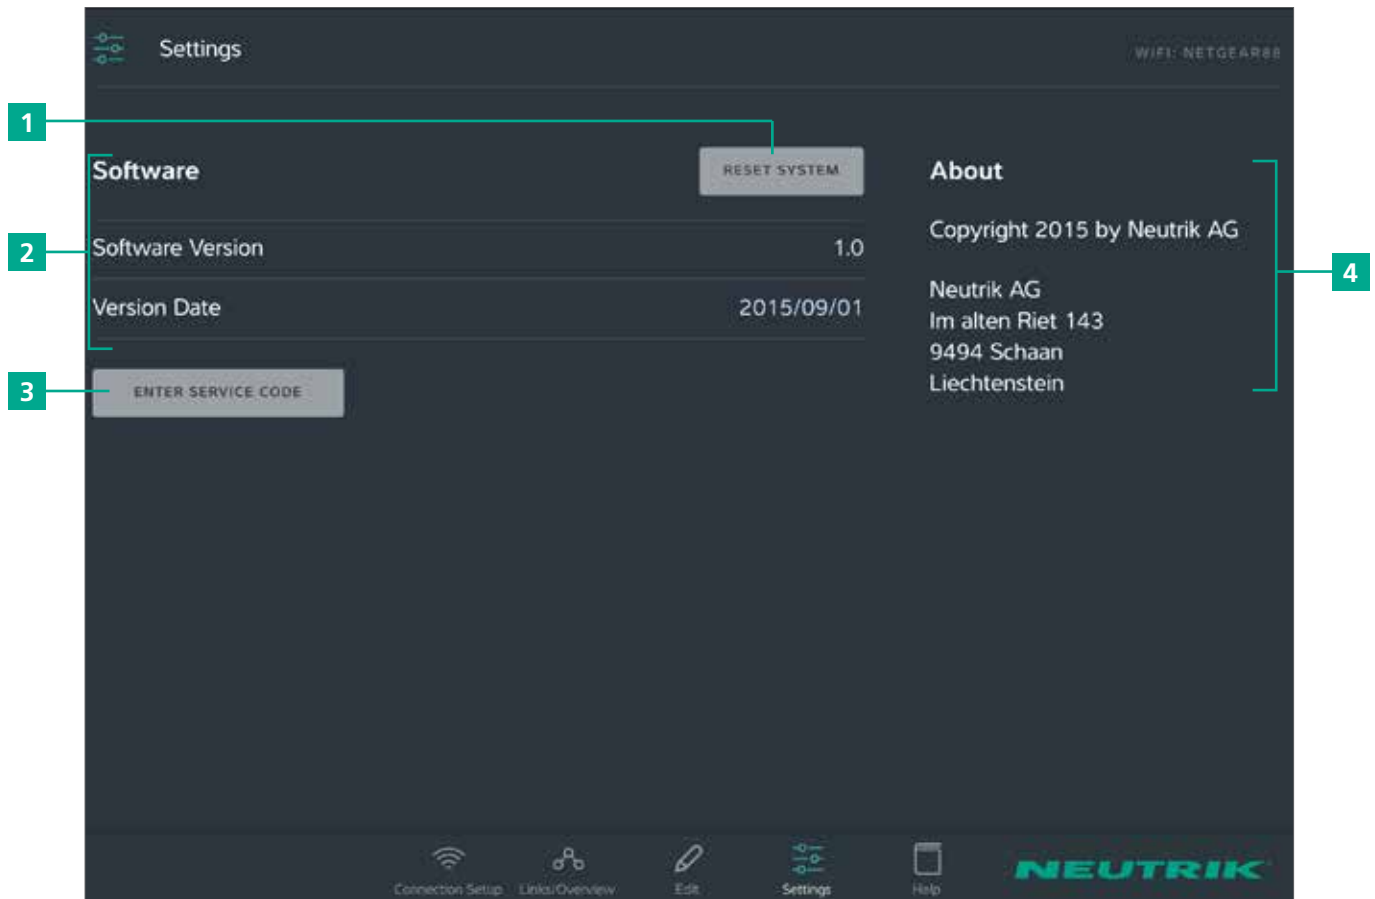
Settings

WIFI: NETGEAR88

1

2

3

4

Software

RESET SYSTEM

Software Version 1.0

Version Date 2015/09/01

ENTER SERVICE CODE

About

Copyright 2015 by Neutrik AG

Neutrik AG
Im alten Riet 143
9494 Schaan
Liechtenstein

Connection Setup

Links/Overview

Edit

Settings

Help

NEUTRIK